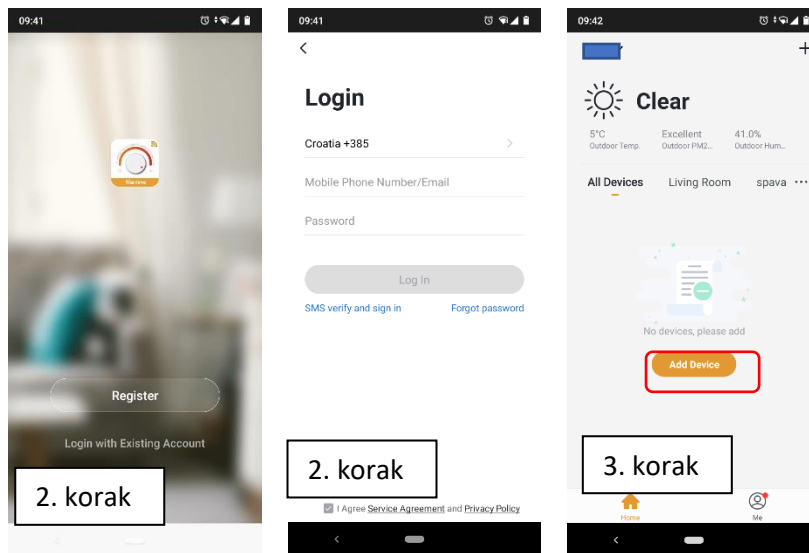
09:41

Warmme

Register

Login with Existing Account

2. korak

09:41

<

Login

Croatia +385 >

Mobile Phone Number/Email

Password

Log In

SMS verify and sign in

Forgot password

2. korak

I Agree Service Agreement and Privacy Policy

09:42

+

Clear

5°C
Outdoor Temp.

Excellent
Outdoor PM2...

41.0%
Outdoor Hum...

All Devices

Living Room

spava ···

No devices, please add

Add Device

3. korak

Home

Me